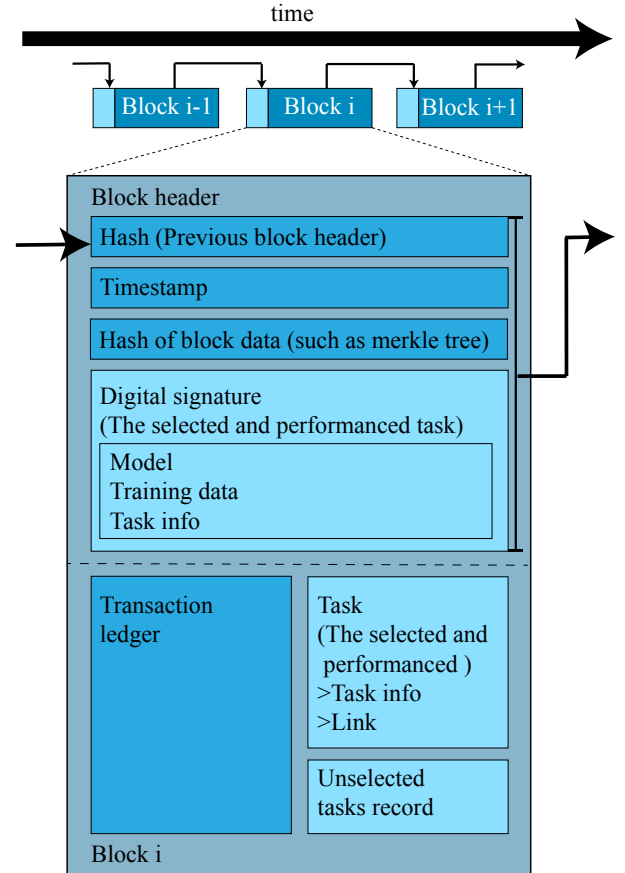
time

Block i-1

Block i

Block i+1

Block header

Hash (Previous block header)

Timestamp

Hash of block data (such as merkle tree)

Digital signature
(The selected and performanced task)

Model
Training data
Task info

Transaction ledger

Task
(The selected and performanced )
>Task info
>Link

Unselected tasks record

Block i